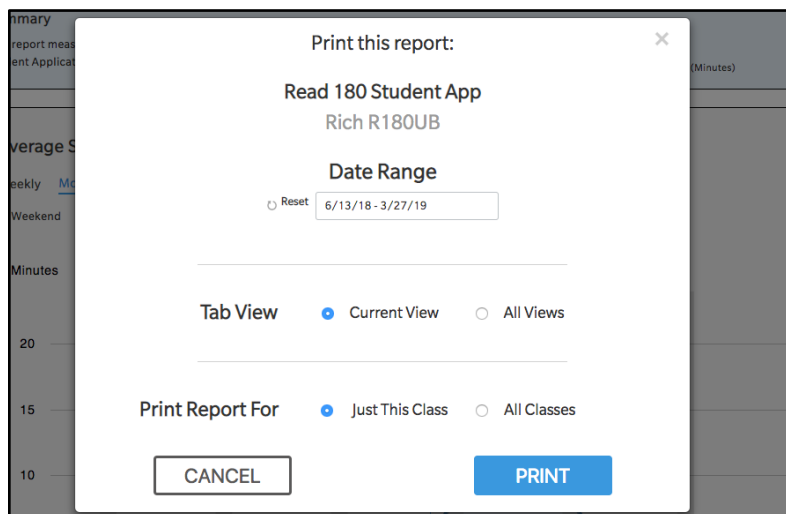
nmary
report meas
ent Applicat

(Minutes)

verage S
eekly Mo
Weekend

Minutes

20

15

10

Print this report:

×

Read 180 Student App

Rich R180UB

Date Range

Reset 6/13/18 - 3/27/19

Tab View Current View All Views

Print Report For Just This Class All Classes

CANCEL

PRINT